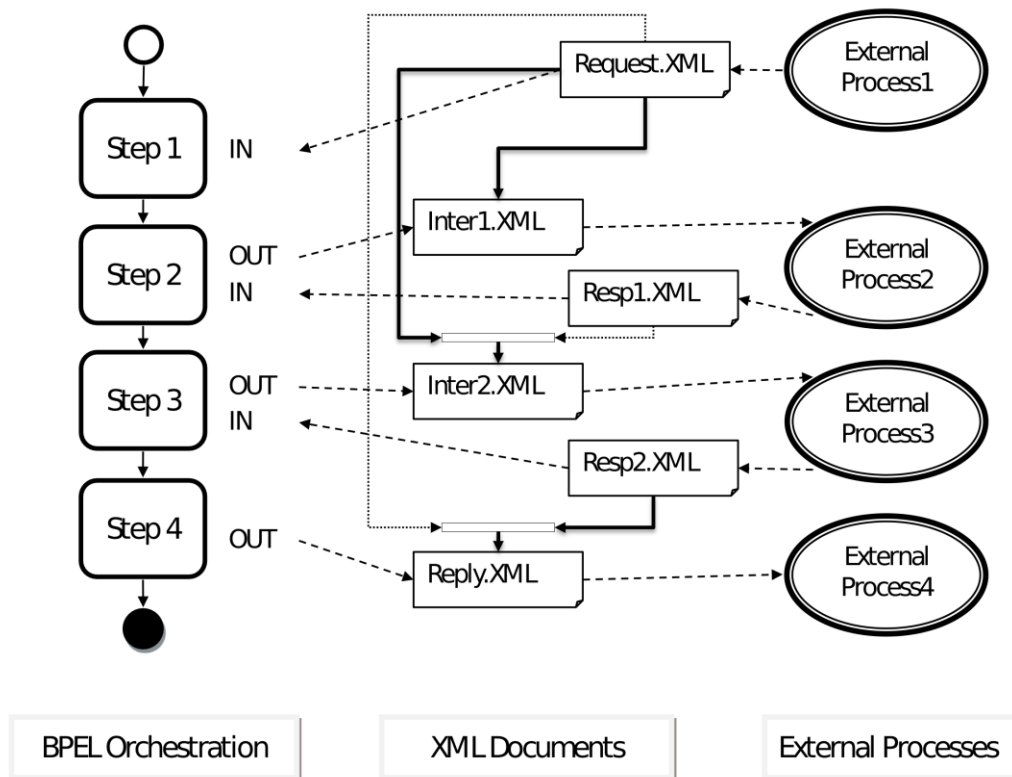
Step 1
IN
Request.XML
External Process1
Step 2
OUT
IN
Inter1.XML
Resp1.XML
External Process2
Step 3
OUT
IN
Inter2.XML
Resp2.XML
External Process3
Step 4
OUT
Reply.XML
External Process4

BPEL Orchestration
XML Documents
External Processes